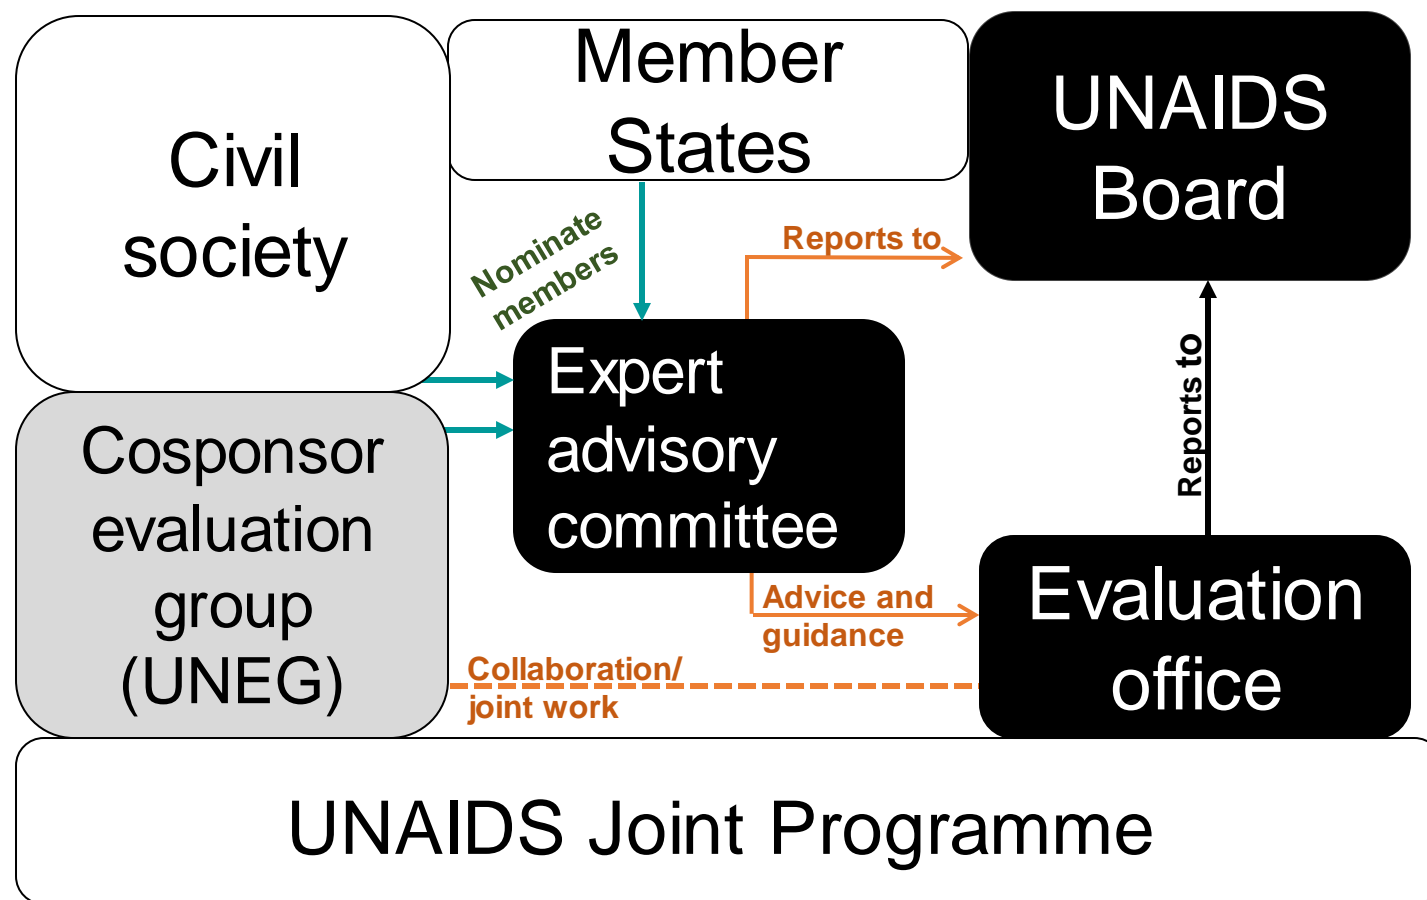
Civil society

Member States

UNAIDS Board

Nominate members

Reports to

Expert advisory committee

Reports to

Cosponsor evaluation group (UNEG)

Advice and guidance

Evaluation office

Collaboration/ joint work

UNAIDS Joint Programme